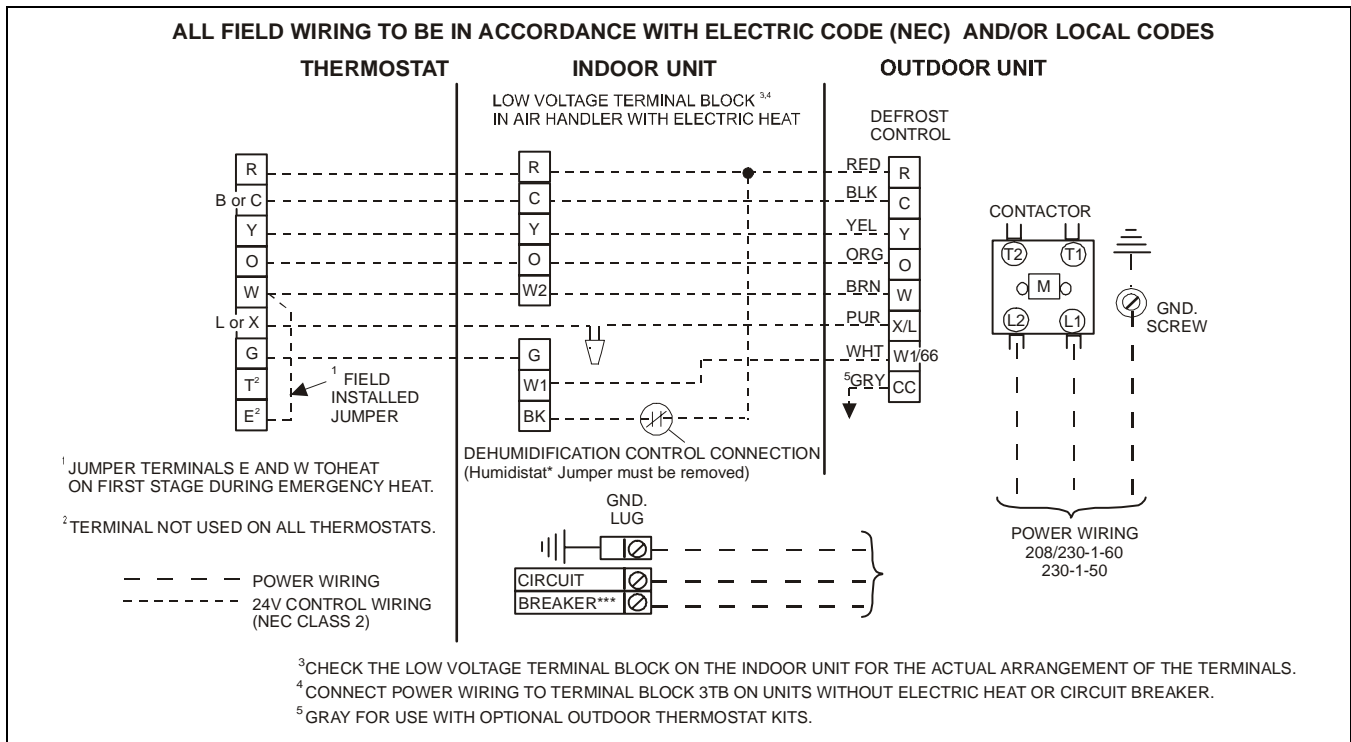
ALL FIELD WIRING TO BE IN ACCORDANCE WITH ELECTRIC CODE (NEC) AND/OR LOCAL CODES

THERMOSTAT

INDOOR UNIT

OUTDOOR UNIT

LOW VOLTAGE TERMINAL BLOCK $^{3,4}$ IN AIR HANDLER WITH ELECTRIC HEAT

DEFROST CONTROL

R
B or C
Y
O
W
L or X
G
T$^2$
E$^2$

R
C
Y
O
W2
G
W1
BK

RED R
BLK C
YEL Y
ORG O
BRN W
PUR X/L
WHT W1/66
$^5$GRY CC

CONTACTOR
T2 T1
M
L2 L1
GND. SCREW

$^1$ FIELD INSTALLED JUMPER

DEHUMIDIFICATION CONTROL CONNECTION
(Humidistat* Jumper must be removed)

$^1$JUMPER TERMINALS E AND W TOHEAT ON FIRST STAGE DURING EMERGENCY HEAT.

$^2$TERMINAL NOT USED ON ALL THERMOSTATS.

POWER WIRING
24V CONTROL WIRING
(NEC CLASS 2)

GND.
LUG

CIRCUIT
BREAKER***

POWER WIRING
208/230-1-60
230-1-50

$^3$CHECK THE LOW VOLTAGE TERMINAL BLOCK ON THE INDOOR UNIT FOR THE ACTUAL ARRANGEMENT OF THE TERMINALS.
$^4$CONNECT POWER WIRING TO TERMINAL BLOCK 3TB ON UNITS WITHOUT ELECTRIC HEAT OR CIRCUIT BREAKER.
$^5$GRAY FOR USE WITH OPTIONAL OUTDOOR THERMOSTAT KITS.